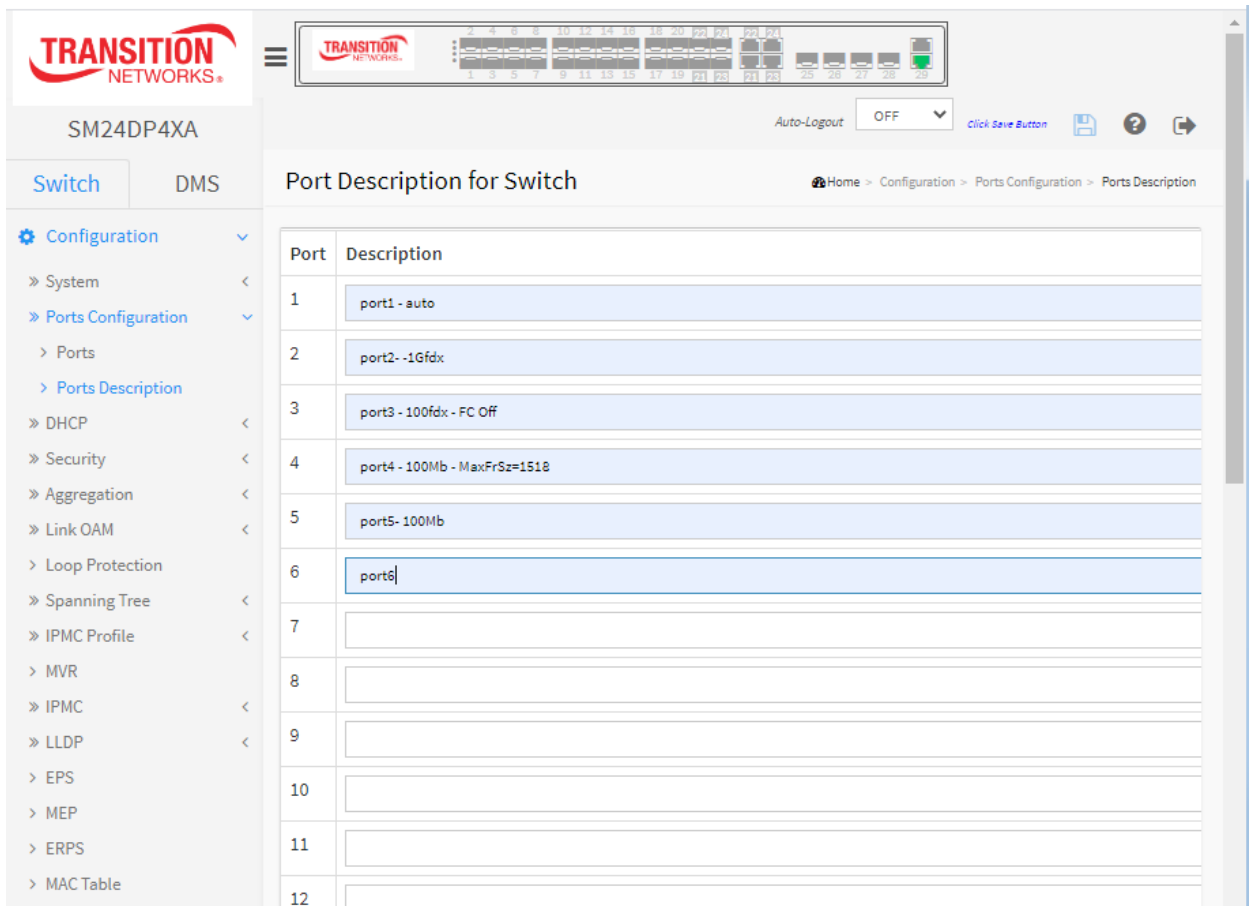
TRANSITION NETWORKS®

SM24DP4XA

TRANSITION NETWORKS

2 4 6 8 10 12 14 16 18 20 22 24 22 24
1 3 5 7 9 11 13 15 17 19 21 23 21 23 25 26 27 28 29

Auto-Logout OFF Click Save Button

Switch DMS

Configuration
» System
» Ports Configuration
› Ports
› Ports Description
» DHCP
» Security
» Aggregation
» Link OAM
› Loop Protection
» Spanning Tree
» IPMC Profile
› MVR
» IPMC
» LLDP
› EPS
› MEP
› ERPS
› MAC Table

Port Description for Switch

Home > Configuration > Ports Configuration > Ports Description

| Port | Description |
|---|---|
| 1 | port1 - auto |
| 2 | port2- -1Gfdx |
| 3 | port3 - 100fdx - FC Off |
| 4 | port4 - 100Mb - MaxFrSz=1518 |
| 5 | port5- 100Mb |
| 6 | port6 |
| 7 | |
| 8 | |
| 9 | |
| 10 | |
| 11 | |
| 12 | |